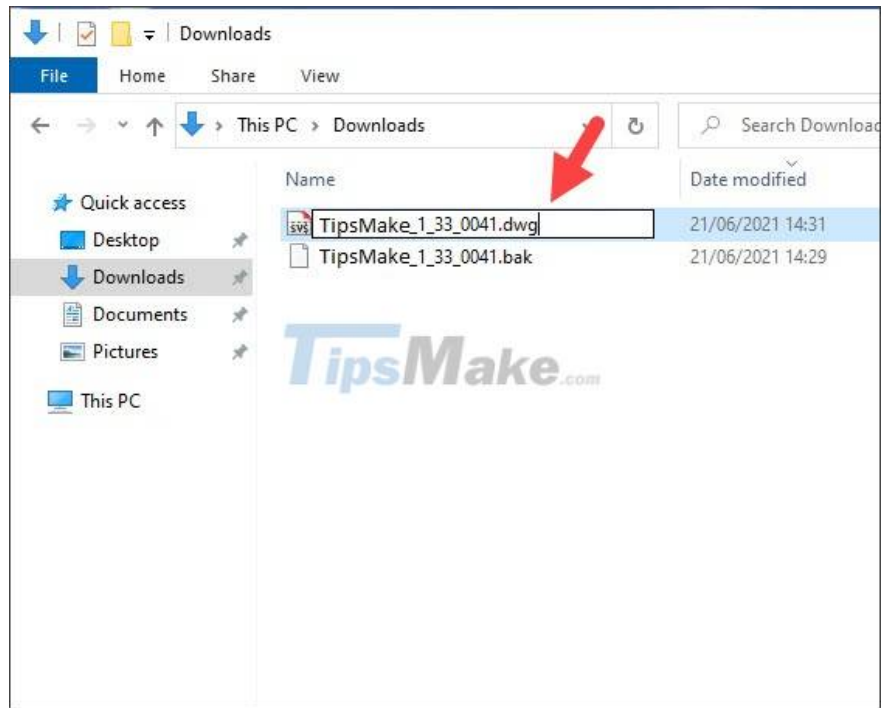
Downloads

File Home Share View

This PC › Downloads

Search Downloac

Name

Date modified

Quick access

Desktop

Downloads

Documents

Pictures

This PC

TipsMake_1_33_0041.dwg 21/06/2021 14:31

TipsMake_1_33_0041.bak 21/06/2021 14:29

TipsMake.com